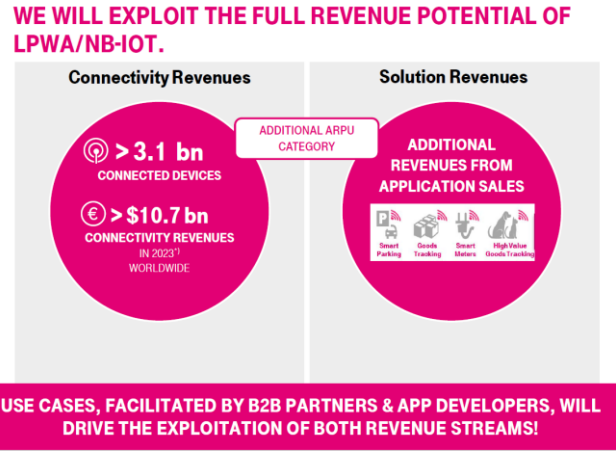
WE WILL EXPLOIT THE FULL REVENUE POTENTIAL OF LPWA/NB-IOT.

Connectivity Revenues

Solution Revenues

ADDITIONAL ARPU CATEGORY

> 3.1 bn
CONNECTED DEVICES

€ > $10.7 bn
CONNECTIVITY REVENUES
IN 2023$^{*)}$
WORLDWIDE

ADDITIONAL REVENUES FROM APPLICATION SALES

Smart Parking

Goods Tracking

Smart Meters

High Value Goods Tracking

USE CASES, FACILITATED BY B2B PARTNERS & APP DEVELOPERS, WILL DRIVE THE EXPLOITATION OF BOTH REVENUE STREAMS!